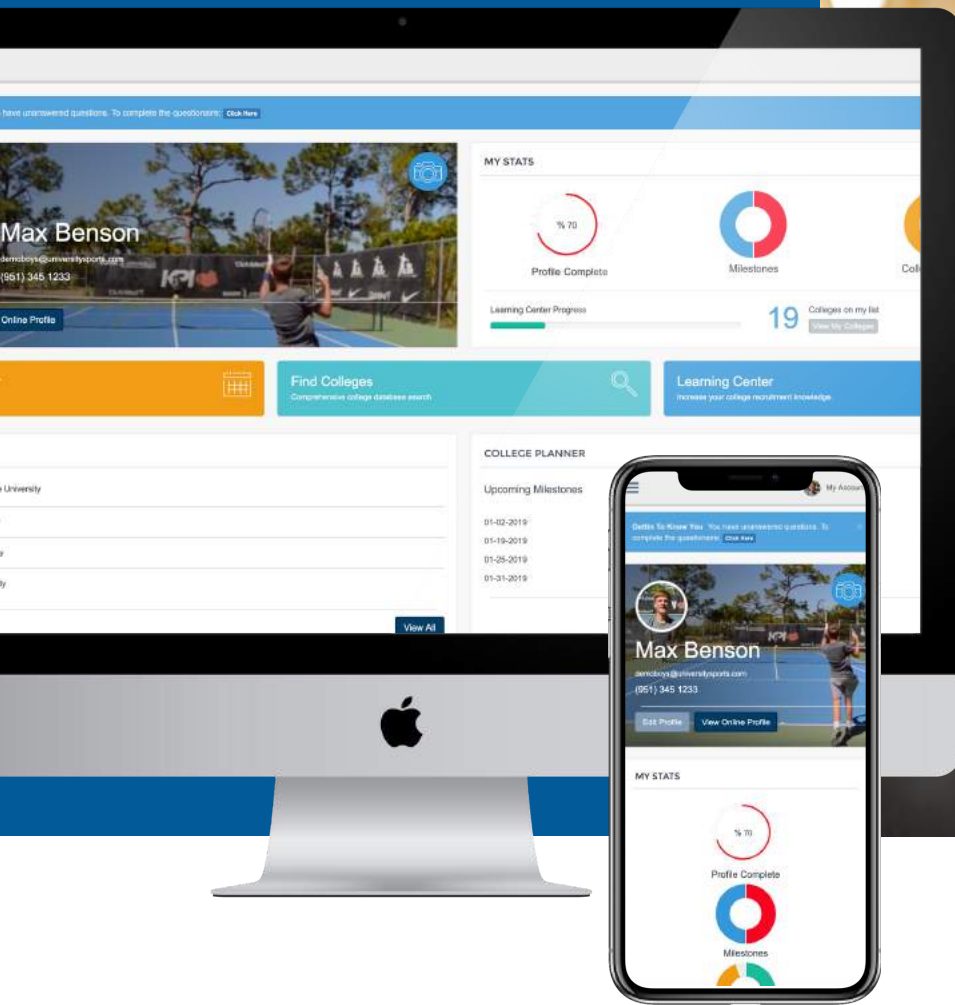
have unanswered questions. To complete the questionnaire: Click Here

Max Benson
demoboys@universitysports.com
(951) 345 1233
Online Profile

MY STATS
% 70
Profile Complete
Milestones
Col
Learning Center Progress
19 Colleges on my list
View My Colleges

Find Colleges
Comprehensive college database search

Learning Center
Increase your college recruitment knowledge

University

View All

COLLEGE PLANNER
Upcoming Milestones
01-02-2019
01-19-2019
01-25-2019
01-31-2019

My Account

Gettin To Know You You have unanswered questions. To complete the questionnaire: Click Here

Max Benson
demoboys@universitysports.com
(951) 345 1233
Edit Profile
View Online Profile

MY STATS
% 70
Profile Complete
Milestones